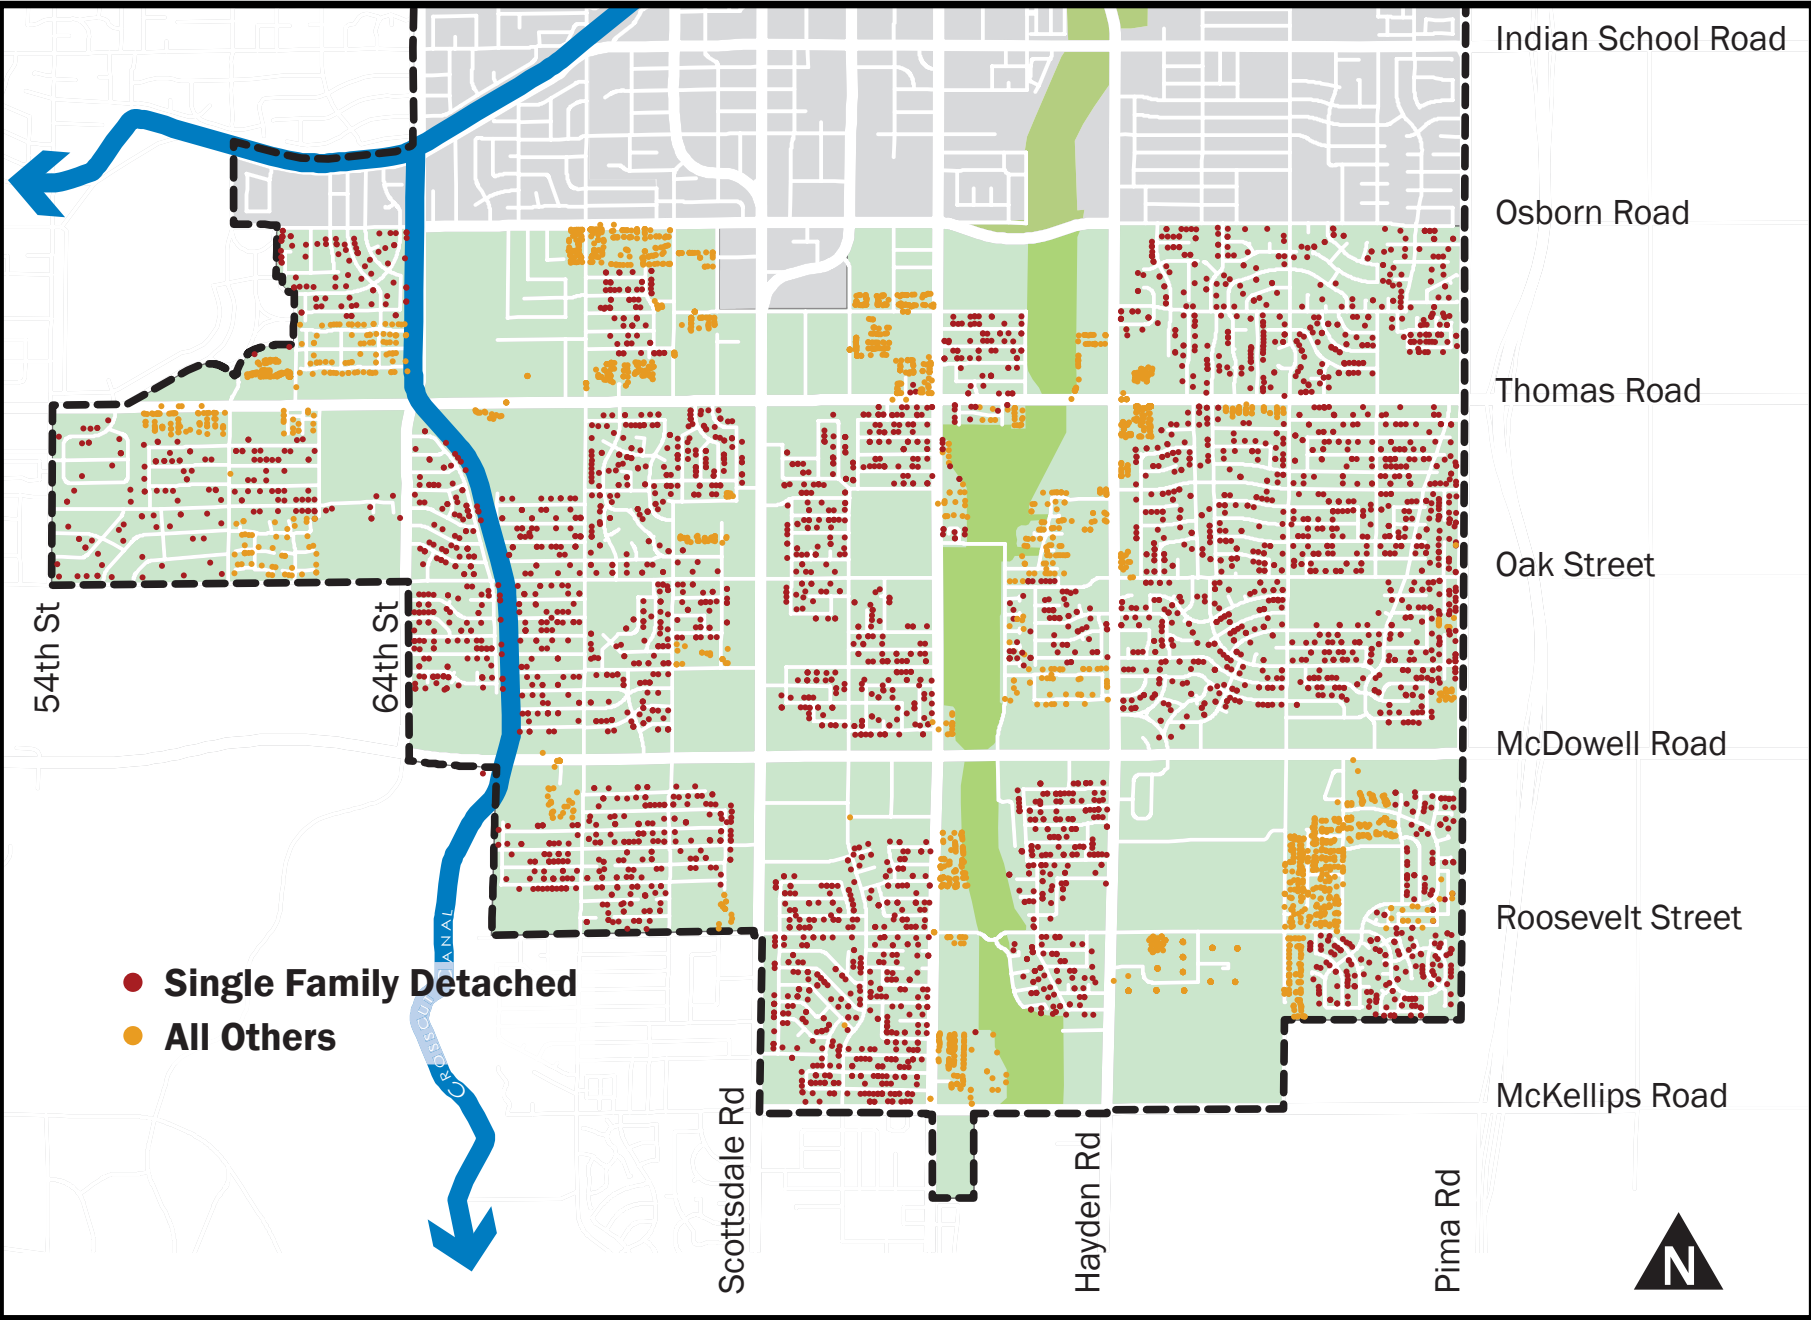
Indian School Road
Osborn Road
Thomas Road
Oak Street
McDowell Road
Roosevelt Street
McKellips Road

54th St
64th St
Scottsdale Rd
Hayden Rd
Pima Rd

CROSSCUT CANAL

Single Family Detached
All Others

N